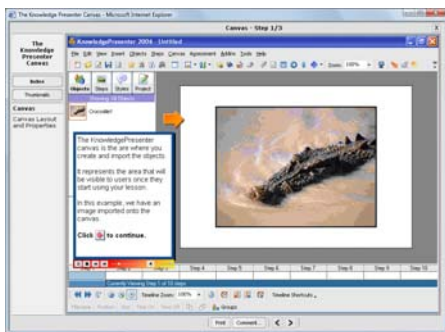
The Knowledge Presenter Canvas - Microsoft Internet Explorer

Canvas - Step 1/3

The Knowledge Presenter Canvas

Notes

Thumbnails

Canvas

Canvas Layout and Properties

KnowledgePresenter 2004 - Untitled

File Edit View Insert Objects Steps Canvas Agreement Addins Tools Help

Zoom: 100%

Objects Steps Styles Project

Crocodile

The KnowledgePresenter Canvas is the are where you create and import the objects.

It represents the area that will be visible to users once they start using your lesson.

In this example, we have an image imported onto the canvas.

Click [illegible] to continue.

Step 4 Step 5 Step 6 Step 7 Step 8 Step 9 Step 10

Currently Viewing Step 1 of 10 steps

Timeline Zoom: 100%

Groups

Timeline Shortcuts

Print Comment... < >